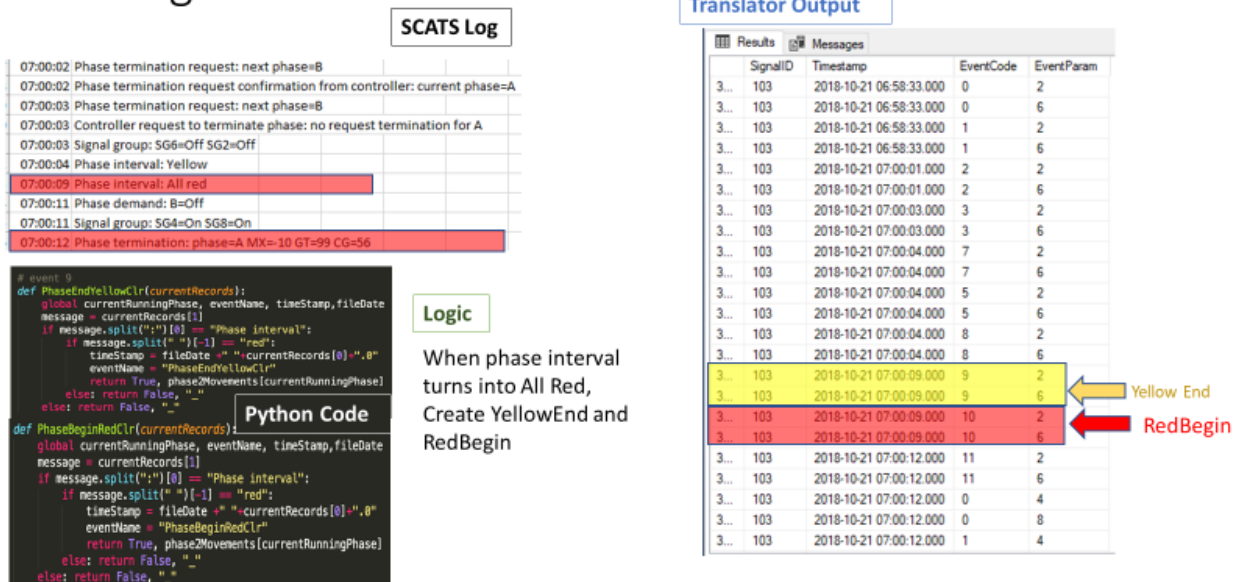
SCATS Log

| | |
|---|---|
| 07:00:02 | Phase termination request: next phase=B |
| 07:00:02 | Phase termination request confirmation from controller: current phase=A |
| 07:00:03 | Phase termination request: next phase=B |
| 07:00:03 | Controller request to terminate phase: no request termination for A |
| 07:00:03 | Signal group: SG6=Off SG2=Off |
| 07:00:04 | Phase interval: Yellow |
| 07:00:09 | Phase interval: All red |
| 07:00:11 | Phase demand: B=Off |
| 07:00:11 | Signal group: SG4=On SG8=On |
| 07:00:12 | Phase termination: phase=A MX=-10 GT=99 CG=56 |

# event 9
def PhaseEndYellowClr(currentRecords):
global currentRunningPhase, eventName, timeStamp,fileDate
message = currentRecords[1]
if message.split(":")[0] == "Phase interval":
if message.split(" ")[-1] == "red":
timeStamp = fileDate +" "+currentRecords[0]+".0"
eventName = "PhaseEndYellowClr"
return True, phase2Movements[currentRunningPhase]
else: return False, "_"
else: return False, "_"

Python Code

def PhaseBeginRedClr(currentRecords):
global currentRunningPhase, eventName, timeStamp,fileDate
message = currentRecords[1]
if message.split(":")[0] == "Phase interval":
if message.split(" ")[-1] == "red":
timeStamp = fileDate +" "+currentRecords[0]+".0"
eventName = "PhaseBeginRedClr"
return True, phase2Movements[currentRunningPhase]
else: return False, "_"
else: return False, "_"

Logic

When phase interval turns into All Red, Create YellowEnd and RedBegin

Translator Output

Results Messages

| | SignalID | Timestamp | EventCode | EventParam |
|---|---|---|---|---|
| 3... | 103 | 2018-10-21 06:58:33.000 | 0 | 2 |
| 3... | 103 | 2018-10-21 06:58:33.000 | 0 | 6 |
| 3... | 103 | 2018-10-21 06:58:33.000 | 1 | 2 |
| 3... | 103 | 2018-10-21 06:58:33.000 | 1 | 6 |
| 3... | 103 | 2018-10-21 07:00:01.000 | 2 | 2 |
| 3... | 103 | 2018-10-21 07:00:01.000 | 2 | 6 |
| 3... | 103 | 2018-10-21 07:00:03.000 | 3 | 2 |
| 3... | 103 | 2018-10-21 07:00:03.000 | 3 | 6 |
| 3... | 103 | 2018-10-21 07:00:04.000 | 7 | 2 |
| 3... | 103 | 2018-10-21 07:00:04.000 | 7 | 6 |
| 3... | 103 | 2018-10-21 07:00:04.000 | 5 | 2 |
| 3... | 103 | 2018-10-21 07:00:04.000 | 5 | 6 |
| 3... | 103 | 2018-10-21 07:00:04.000 | 8 | 2 |
| 3... | 103 | 2018-10-21 07:00:04.000 | 8 | 6 |
| 3... | 103 | 2018-10-21 07:00:09.000 | 9 | 2 |
| 3... | 103 | 2018-10-21 07:00:09.000 | 9 | 6 |
| 3... | 103 | 2018-10-21 07:00:09.000 | 10 | 2 |
| 3... | 103 | 2018-10-21 07:00:09.000 | 10 | 6 |
| 3... | 103 | 2018-10-21 07:00:12.000 | 11 | 2 |
| 3... | 103 | 2018-10-21 07:00:12.000 | 11 | 6 |
| 3... | 103 | 2018-10-21 07:00:12.000 | 0 | 4 |
| 3... | 103 | 2018-10-21 07:00:12.000 | 0 | 8 |
| 3... | 103 | 2018-10-21 07:00:12.000 | 1 | 4 |

Yellow End

RedBegin